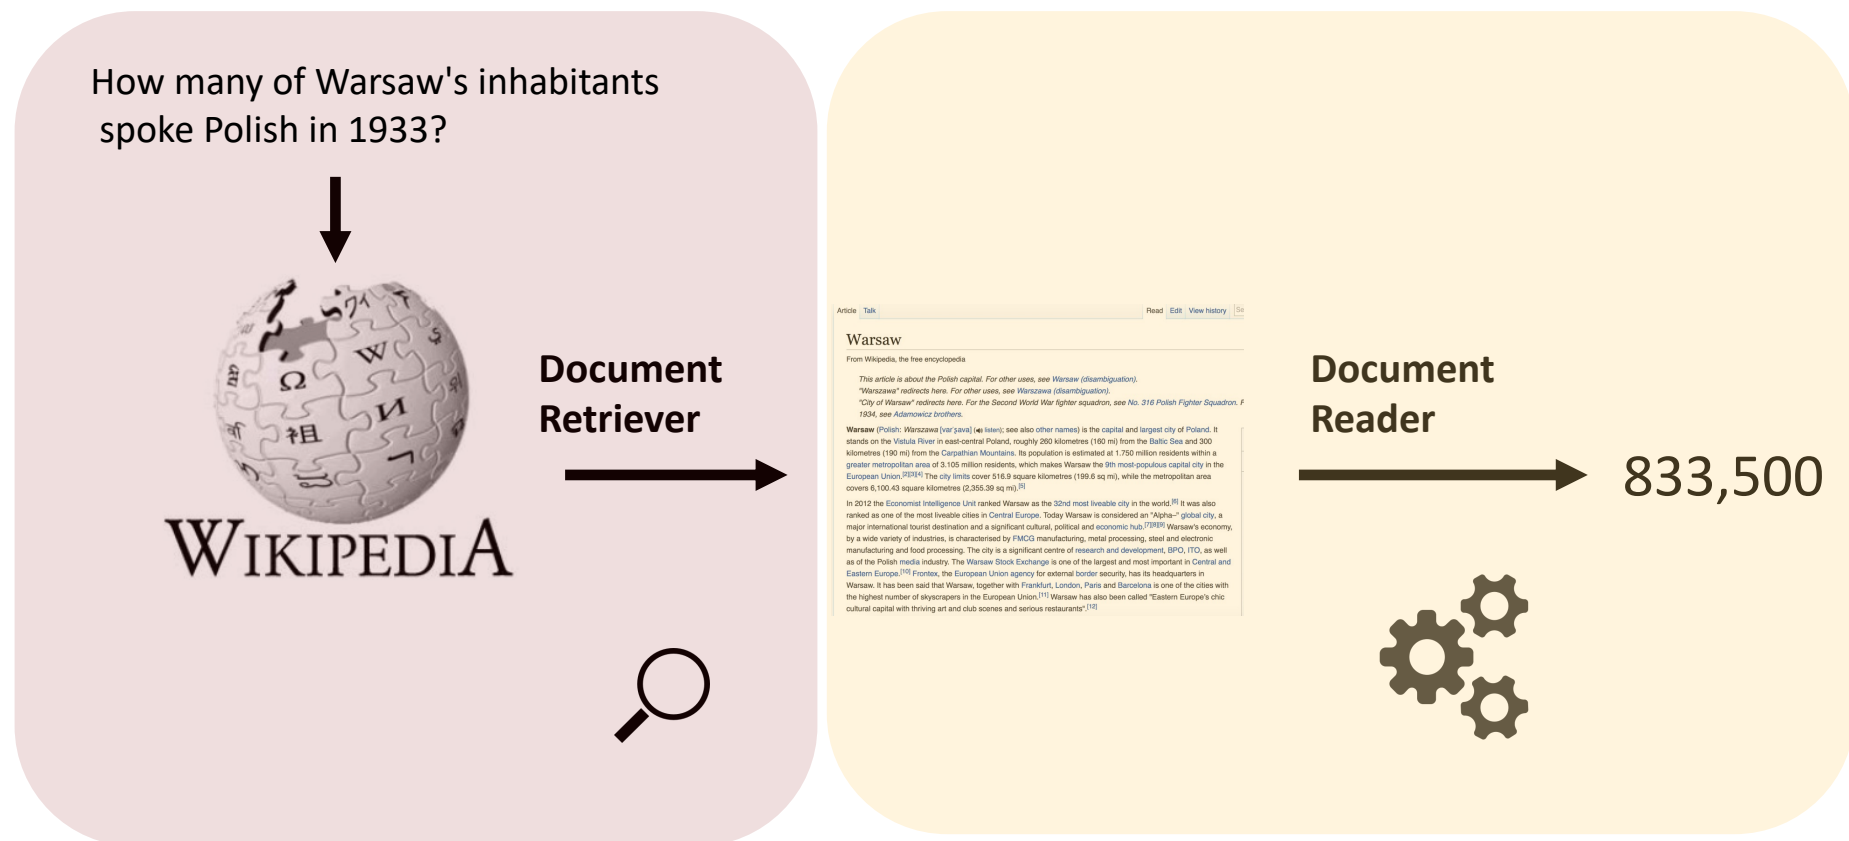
How many of Warsaw's inhabitants spoke Polish in 1933?

WIKIPEDIA

Document Retriever

Article Talk Read Edit View history

Warsaw

From Wikipedia, the free encyclopedia

This article is about the Polish capital. For other uses, see Warsaw (disambiguation).
"Warszawa" redirects here. For other uses, see Warszawa (disambiguation).
"City of Warsaw" redirects here. For the Second World War fighter squadron, see No. 316 Polish Fighter Squadron. F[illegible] 1934, see Adamowicz brothers.

Warsaw (Polish: Warszawa [varˈʂava] (listen); see also other names) is the capital and largest city of Poland. It stands on the Vistula River in east-central Poland, roughly 260 kilometres (160 mi) from the Baltic Sea and 300 kilometres (190 mi) from the Carpathian Mountains. Its population is estimated at 1.750 million residents within a greater metropolitan area of 3.105 million residents, which makes Warsaw the 9th most-populous capital city in the European Union.[2][3][4] The city limits cover 516.9 square kilometres (199.6 sq mi), while the metropolitan area covers 6,100.43 square kilometres (2,355.39 sq mi).[5]

In 2012 the Economist Intelligence Unit ranked Warsaw as the 32nd most liveable city in the world.[6] It was also ranked as one of the most liveable cities in Central Europe. Today Warsaw is considered an "Alpha–" global city, a major international tourist destination and a significant cultural, political and economic hub.[7][8][9] Warsaw's economy, by a wide variety of industries, is characterised by FMCG manufacturing, metal processing, steel and electronic manufacturing and food processing. The city is a significant centre of research and development, BPO, ITO, as well as of the Polish media industry. The Warsaw Stock Exchange is one of the largest and most important in Central and Eastern Europe.[10] Frontex, the European Union agency for external border security, has its headquarters in Warsaw. It has been said that Warsaw, together with Frankfurt, London, Paris and Barcelona is one of the cities with the highest number of skyscrapers in the European Union.[11] Warsaw has also been called "Eastern Europe's chic cultural capital with thriving art and club scenes and serious restaurants".[12]

Document Reader

833,500